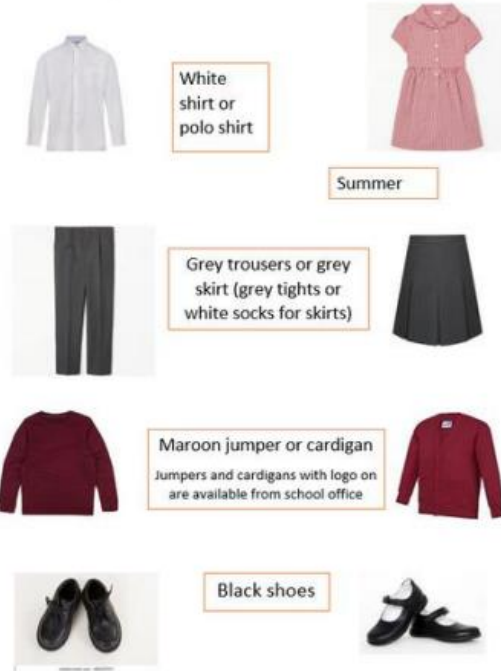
White shirt or polo shirt

Summer

Grey trousers or grey skirt (grey tights or white socks for skirts)

Maroon jumper or cardigan

Jumpers and cardigans with logo on are available from school office

Black shoes